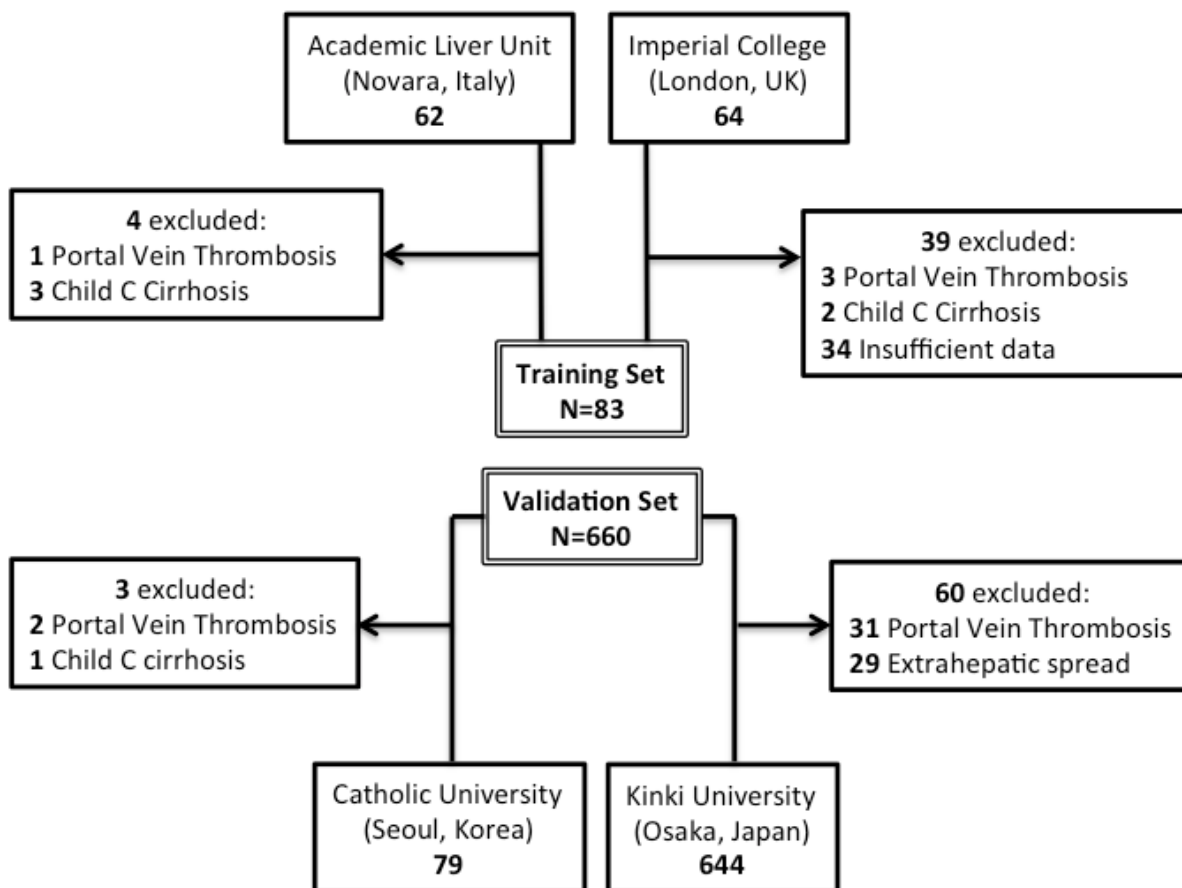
Academic Liver Unit
(Novara, Italy)
62

Imperial College
(London, UK)
64

4 excluded:
1 Portal Vein Thrombosis
3 Child C Cirrhosis

39 excluded:
3 Portal Vein Thrombosis
2 Child C Cirrhosis
34 Insufficient data

Training Set
N=83

Validation Set
N=660

3 excluded:
2 Portal Vein Thrombosis
1 Child C cirrhosis

60 excluded:
31 Portal Vein Thrombosis
29 Extrahepatic spread

Catholic University
(Seoul, Korea)
79

Kinki University
(Osaka, Japan)
644